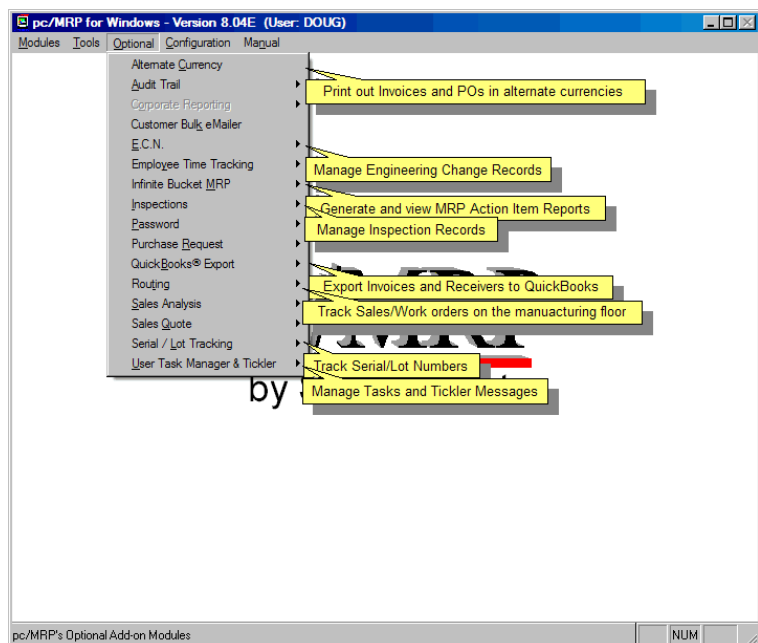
pc/MRP for Windows - Version 8.04E (User: DOUG)

Modules Tools Optional Configuration Manual

Alternate Currency
Audit Trail
Corporate Reporting
Customer Bulk eMailer
E.C.N.
Employee Time Tracking
Infinite Bucket MRP
Inspections
Password
Purchase Request
QuickBooks® Export
Routing
Sales Analysis
Sales Quote
Serial / Lot Tracking
User Task Manager & Tickler

Print out Invoices and POs in alternate currencies

Manage Engineering Change Records

Generate and view MRP Action Item Reports

Manage Inspection Records

Export Invoices and Receivers to QuickBooks

Track Sales/Work orders on the manuacturing floor

Track Serial/Lot Numbers

Manage Tasks and Tickler Messages

by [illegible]

pc/MRP's Optional Add-on Modules

NUM